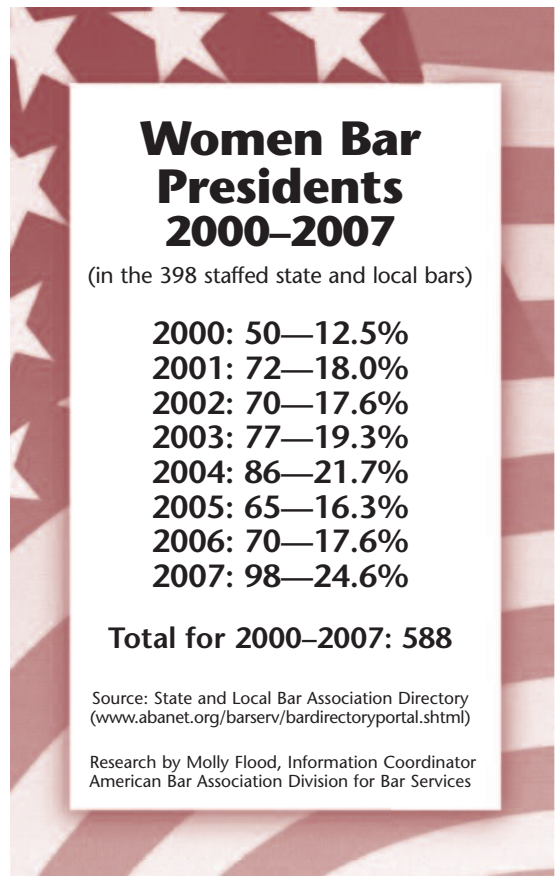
Women Bar Presidents 2000–2007

(in the 398 staffed state and local bars)

2000: 50—12.5%
2001: 72—18.0%
2002: 70—17.6%
2003: 77—19.3%
2004: 86—21.7%
2005: 65—16.3%
2006: 70—17.6%
2007: 98—24.6%

Total for 2000–2007: 588

Source: State and Local Bar Association Directory (www.abanet.org/barserv/bardirectoryportal.shtml)

Research by Molly Flood, Information Coordinator
American Bar Association Division for Bar Services